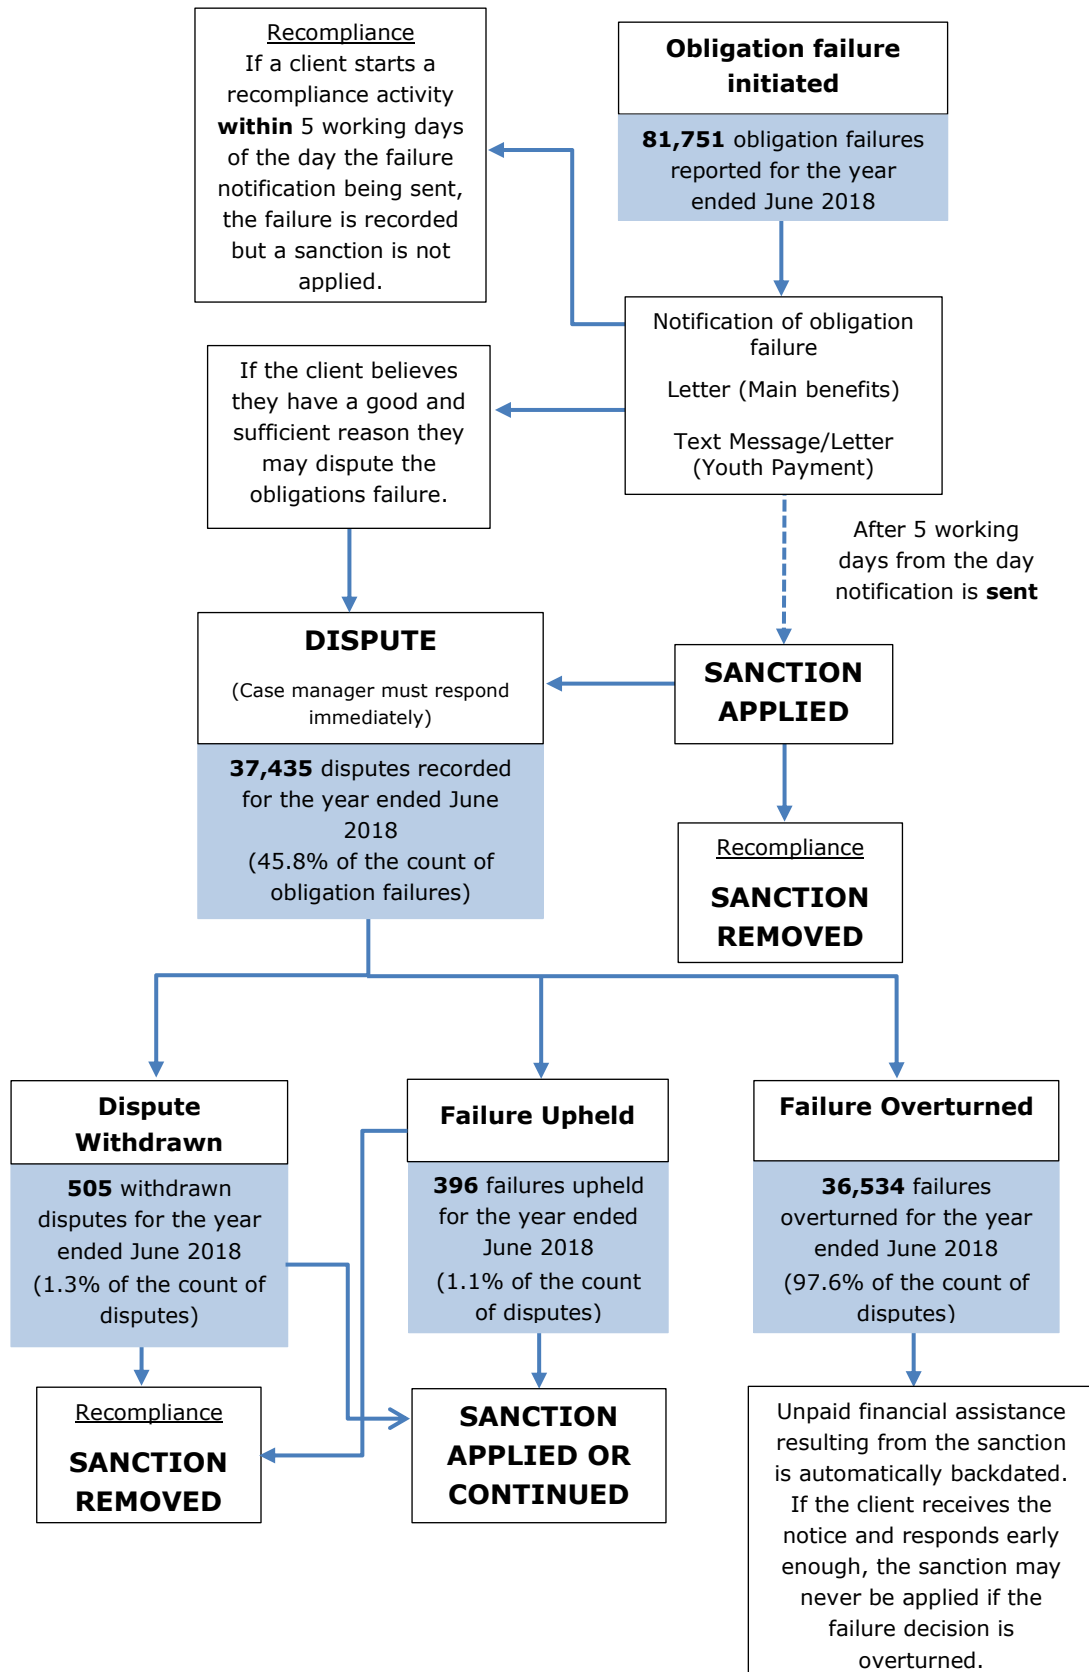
Recompliance
If a client starts a recompliance activity **within** 5 working days of the day the failure notification being sent, the failure is recorded but a sanction is not applied.

**Obligation failure initiated**

**81,751** obligation failures reported for the year ended June 2018

Notification of obligation failure

Letter (Main benefits)

Text Message/Letter (Youth Payment)

If the client believes they have a good and sufficient reason they may dispute the obligations failure.

After 5 working days from the day notification is **sent**

**DISPUTE**

(Case manager must respond immediately)

**37,435** disputes recorded for the year ended June 2018
(45.8% of the count of obligation failures)

**SANCTION APPLIED**

Recompliance

**SANCTION REMOVED**

**Dispute Withdrawn**

**505** withdrawn disputes for the year ended June 2018
(1.3% of the count of disputes)

**Failure Upheld**

**396** failures upheld for the year ended June 2018
(1.1% of the count of disputes)

**Failure Overturned**

**36,534** failures overturned for the year ended June 2018
(97.6% of the count of disputes)

Recompliance

**SANCTION REMOVED**

**SANCTION APPLIED OR CONTINUED**

Unpaid financial assistance resulting from the sanction is automatically backdated. If the client receives the notice and responds early enough, the sanction may never be applied if the failure decision is overturned.